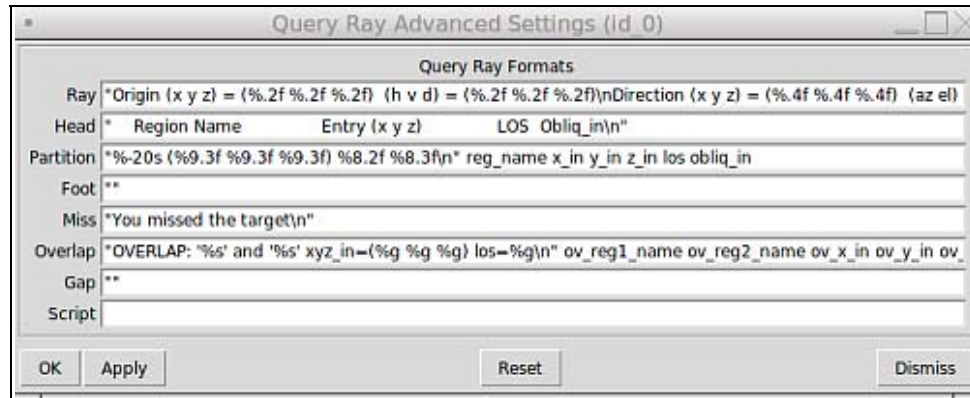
Query Ray Advanced Settings (id_0)

Query Ray Formats

| | |
|---|---|
| Ray | "Origin (x y z) = (%.2f %.2f %.2f) (h v d) = (%.2f %.2f %.2f)\nDirection (x y z) = (%.4f %.4f %.4f) (az el) |
| Head | " Region Name Entry (x y z) LOS Obliq_in\n" |
| Partition | "%-20s (%9.3f %9.3f %9.3f) %8.2f %8.3f\n" reg_name x_in y_in z_in los obliq_in |
| Foot | "" |
| Miss | "You missed the target\n" |
| Overlap | "OVERLAP: '%s' and '%s' xyz_in=(%g %g %g) los=%g\n" ov_reg1_name ov_reg2_name ov_x_in ov_y_in ov_ |
| Gap | "" |
| Script | |

OK Apply Reset Dismiss